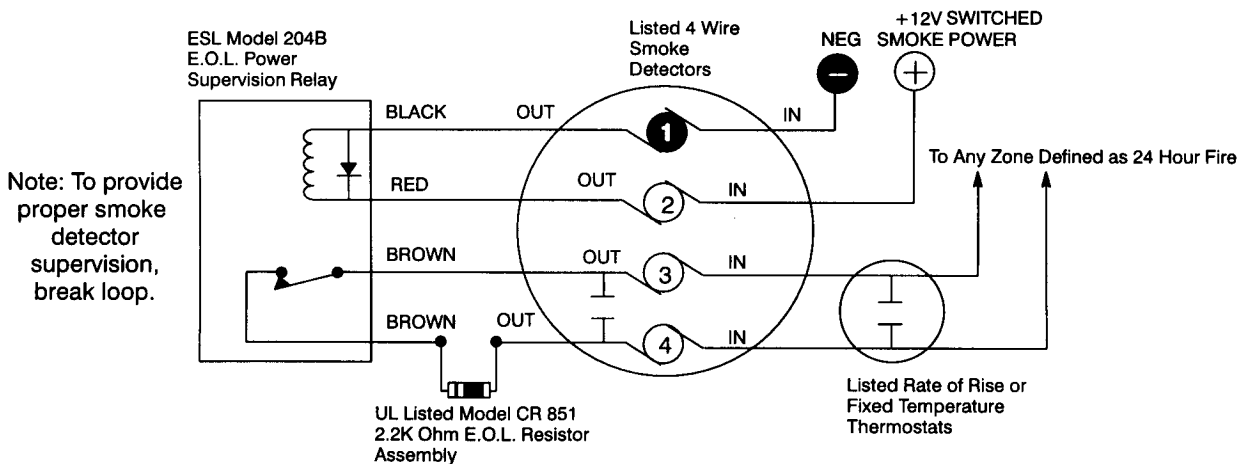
ESL Model 204B
E.O.L. Power
Supervision Relay

Listed 4 Wire
Smoke
Detectors

NEG

+12V SWITCHED
SMOKE POWER

BLACK

OUT

1

IN

Note: To provide proper smoke detector supervision, break loop.

RED

OUT

2

IN

To Any Zone Defined as 24 Hour Fire

BROWN

OUT

3

IN

BROWN

OUT

4

IN

UL Listed Model CR 851
2.2K Ohm E.O.L. Resistor
Assembly

Listed Rate of Rise or
Fixed Temperature
Thermostats